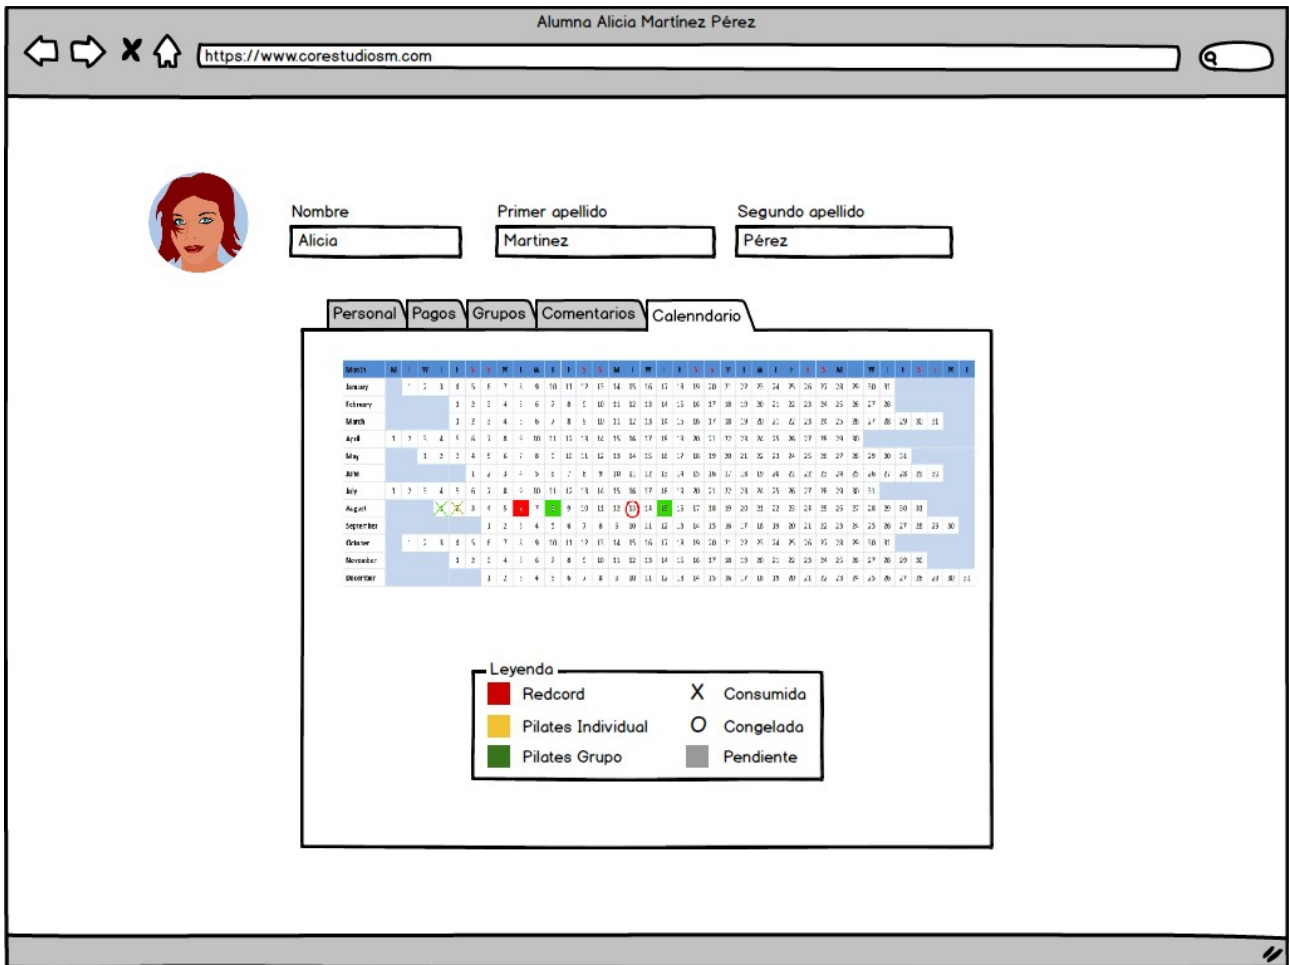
Alumna Alicia Martínez Pérez

https://www.corestudiosm.com

Nombre
Alicia

Primer apellido
Martinez

Segundo apellido
Pérez

Personal | Pagos | Grupos | Comentarios | Calenndario

| Month | M | T | W | T | F | S | S | M | T | W | T | F | S | S | M | T | W | T | F | S | S | M | T | W | T | F | S | S | M | T | W | T | F | S | S | M | T |
|---|---|---|---|---|---|---|---|---|---|---|---|---|---|---|---|---|---|---|---|---|---|---|---|---|---|---|---|---|---|---|---|---|---|---|---|---|---|
| January | | 1 | 2 | 3 | 4 | 5 | 6 | 7 | 8 | 9 | 10 | 11 | 12 | 13 | 14 | 15 | 16 | 17 | 18 | 19 | 20 | 21 | 22 | 23 | 24 | 25 | 26 | 27 | 28 | 29 | 30 | 31 | | | | | |
| February | | | | | 1 | 2 | 3 | 4 | 5 | 6 | 7 | 8 | 9 | 10 | 11 | 12 | 13 | 14 | 15 | 16 | 17 | 18 | 19 | 20 | 21 | 22 | 23 | 24 | 25 | 26 | 27 | 28 | | | | | |
| March | | | | | 1 | 2 | 3 | 4 | 5 | 6 | 7 | 8 | 9 | 10 | 11 | 12 | 13 | 14 | 15 | 16 | 17 | 18 | 19 | 20 | 21 | 22 | 23 | 24 | 25 | 26 | 27 | 28 | 29 | 30 | 31 | | |
| April | 1 | 2 | 3 | 4 | 5 | 6 | 7 | 8 | 9 | 10 | 11 | 12 | 13 | 14 | 15 | 16 | 17 | 18 | 19 | 20 | 21 | 22 | 23 | 24 | 25 | 26 | 27 | 28 | 29 | 30 | | | | | | | |
| May | | | 1 | 2 | 3 | 4 | 5 | 6 | 7 | 8 | 9 | 10 | 11 | 12 | 13 | 14 | 15 | 16 | 17 | 18 | 19 | 20 | 21 | 22 | 23 | 24 | 25 | 26 | 27 | 28 | 29 | 30 | 31 | | | | |
| June | | | | | | 1 | 2 | 3 | 4 | 5 | 6 | 7 | 8 | 9 | 10 | 11 | 12 | 13 | 14 | 15 | 16 | 17 | 18 | 19 | 20 | 21 | 22 | 23 | 24 | 25 | 26 | 27 | 28 | 29 | 30 | | |
| July | 1 | 2 | 3 | 4 | 5 | 6 | 7 | 8 | 9 | 10 | 11 | 12 | 13 | 14 | 15 | 16 | 17 | 18 | 19 | 20 | 21 | 22 | 23 | 24 | 25 | 26 | 27 | 28 | 29 | 30 | 31 | | | | | | |
| August | | | | 1 | 2 | 3 | 4 | 5 | 6 | 7 | 8 | 9 | 10 | 11 | 12 | 13 | 14 | 15 | 16 | 17 | 18 | 19 | 20 | 21 | 22 | 23 | 24 | 25 | 26 | 27 | 28 | 29 | 30 | 31 | | | |
| September | | | | | | | 1 | 2 | 3 | 4 | 5 | 6 | 7 | 8 | 9 | 10 | 11 | 12 | 13 | 14 | 15 | 16 | 17 | 18 | 19 | 20 | 21 | 22 | 23 | 24 | 25 | 26 | 27 | 28 | 29 | 30 | |
| October | | 1 | 2 | 3 | 4 | 5 | 6 | 7 | 8 | 9 | 10 | 11 | 12 | 13 | 14 | 15 | 16 | 17 | 18 | 19 | 20 | 21 | 22 | 23 | 24 | 25 | 26 | 27 | 28 | 29 | 30 | 31 | | | | | |
| November | | | | | 1 | 2 | 3 | 4 | 5 | 6 | 7 | 8 | 9 | 10 | 11 | 12 | 13 | 14 | 15 | 16 | 17 | 18 | 19 | 20 | 21 | 22 | 23 | 24 | 25 | 26 | 27 | 28 | 29 | 30 | | | |
| December | | | | | | | 1 | 2 | 3 | 4 | 5 | 6 | 7 | 8 | 9 | 10 | 11 | 12 | 13 | 14 | 15 | 16 | 17 | 18 | 19 | 20 | 21 | 22 | 23 | 24 | 25 | 26 | 27 | 28 | 29 | 30 | 31 |

Leyenda
Redcord
Pilates Individual
Pilates Grupo
X Consumida
O Congelada
Pendiente